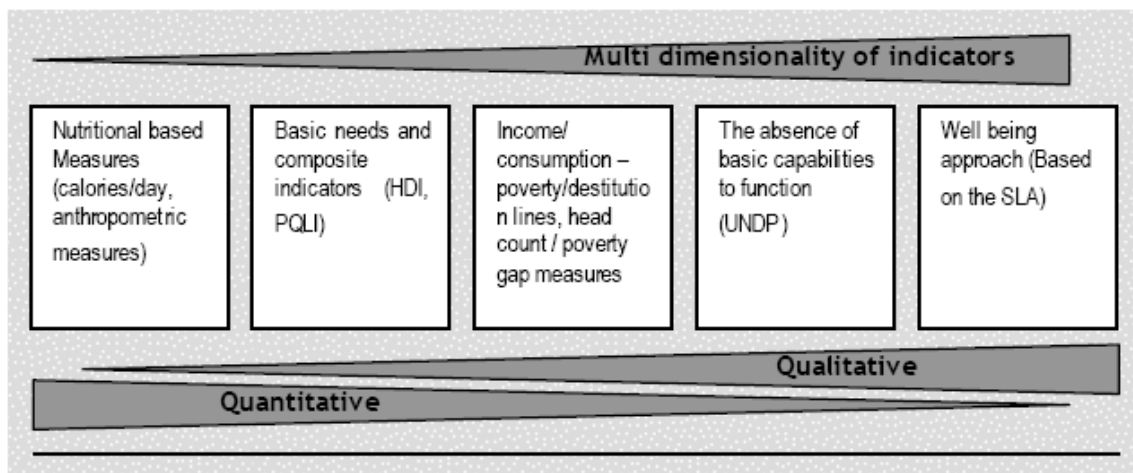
Multi dimensionality of indicators

Nutritional based Measures (calories/day, anthropometric measures)

Basic needs and composite indicators (HDI, PQLI)

Income/ consumption – poverty/destitution lines, head count / poverty gap measures

The absence of basic capabilities to function (UNDP)

Well being approach (Based on the SLA)

Qualitative

Quantitative